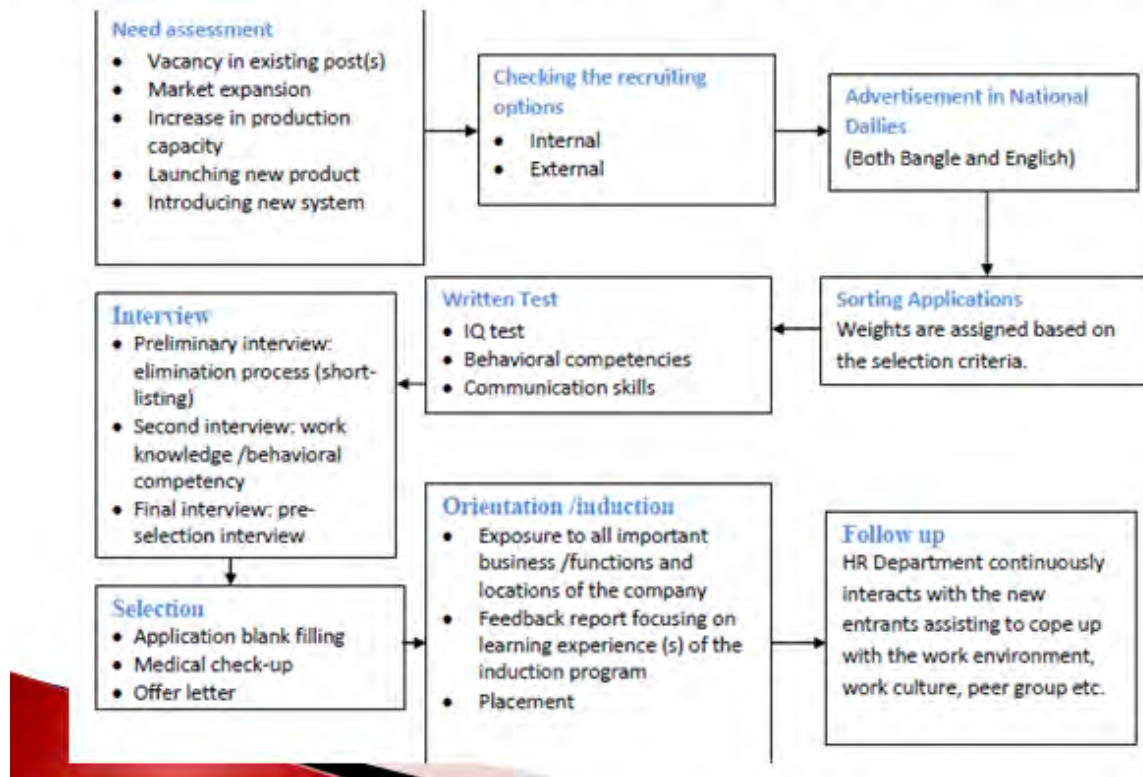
Need assessment
- Vacancy in existing post(s)
- Market expansion
- Increase in production capacity
- Launching new product
- Introducing new system

Checking the recruiting options
- Internal
- External

Advertisement in National Dailies
(Both Bangle and English)

Sorting Applications
Weights are assigned based on the selection criteria.

Written Test
- IQ test
- Behavioral competencies
- Communication skills

Interview
- Preliminary interview: elimination process (short-listing)
- Second interview: work knowledge /behavioral competency
- Final interview: pre-selection interview

Selection
- Application blank filling
- Medical check-up
- Offer letter

Orientation /induction
- Exposure to all important business /functions and locations of the company
- Feedback report focusing on learning experience (s) of the induction program
- Placement

Follow up
HR Department continuously interacts with the new entrants assisting to cope up with the work environment, work culture, peer group etc.